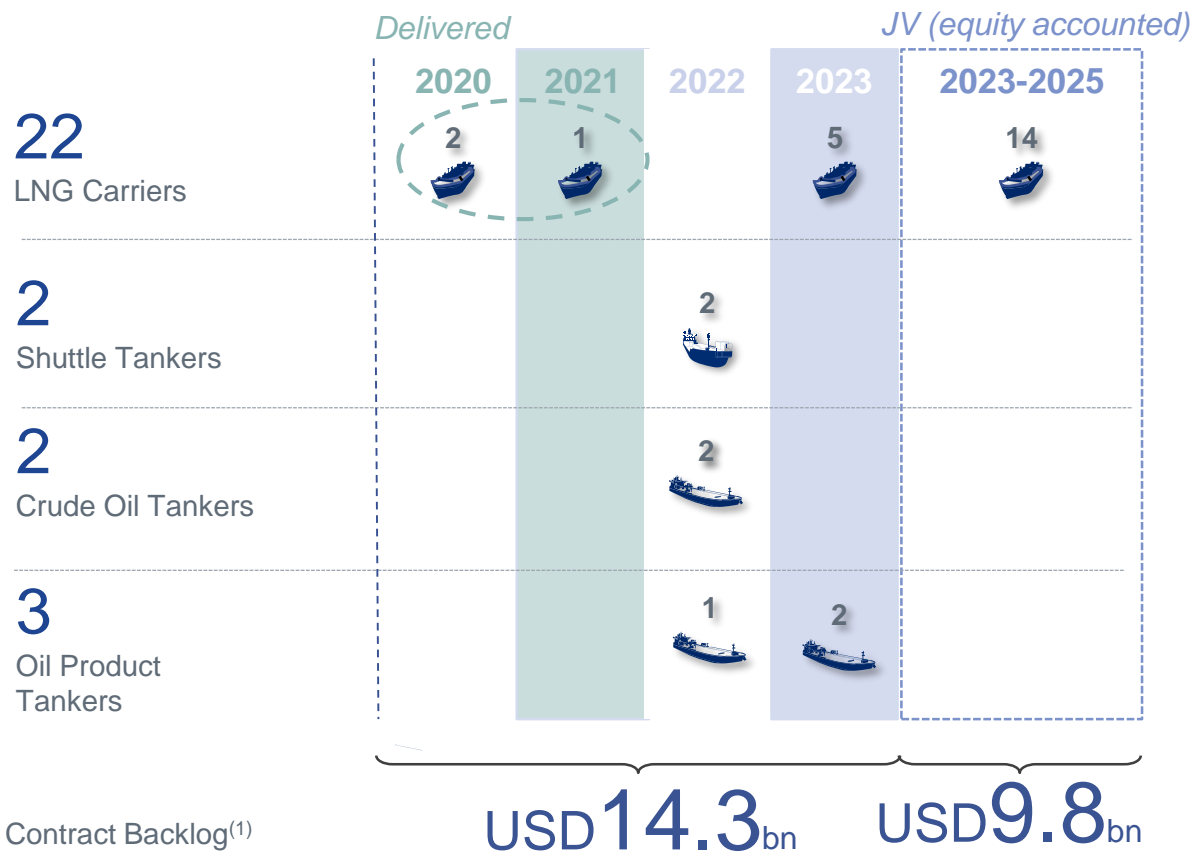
Delivered

JV (equity accounted)

| | 2020 | 2021 | 2022 | 2023 | 2023-2025 |
|---|---|---|---|---|---|
| 22 LNG Carriers | 2 | 1 | | 5 | 14 |
| 2 Shuttle Tankers | | | 2 | | |
| 2 Crude Oil Tankers | | | 2 | | |
| 3 Oil Product Tankers | | | 1 | 2 | |

Contract Backlog$^{(1)}$

USD14.3bn

USD9.8bn